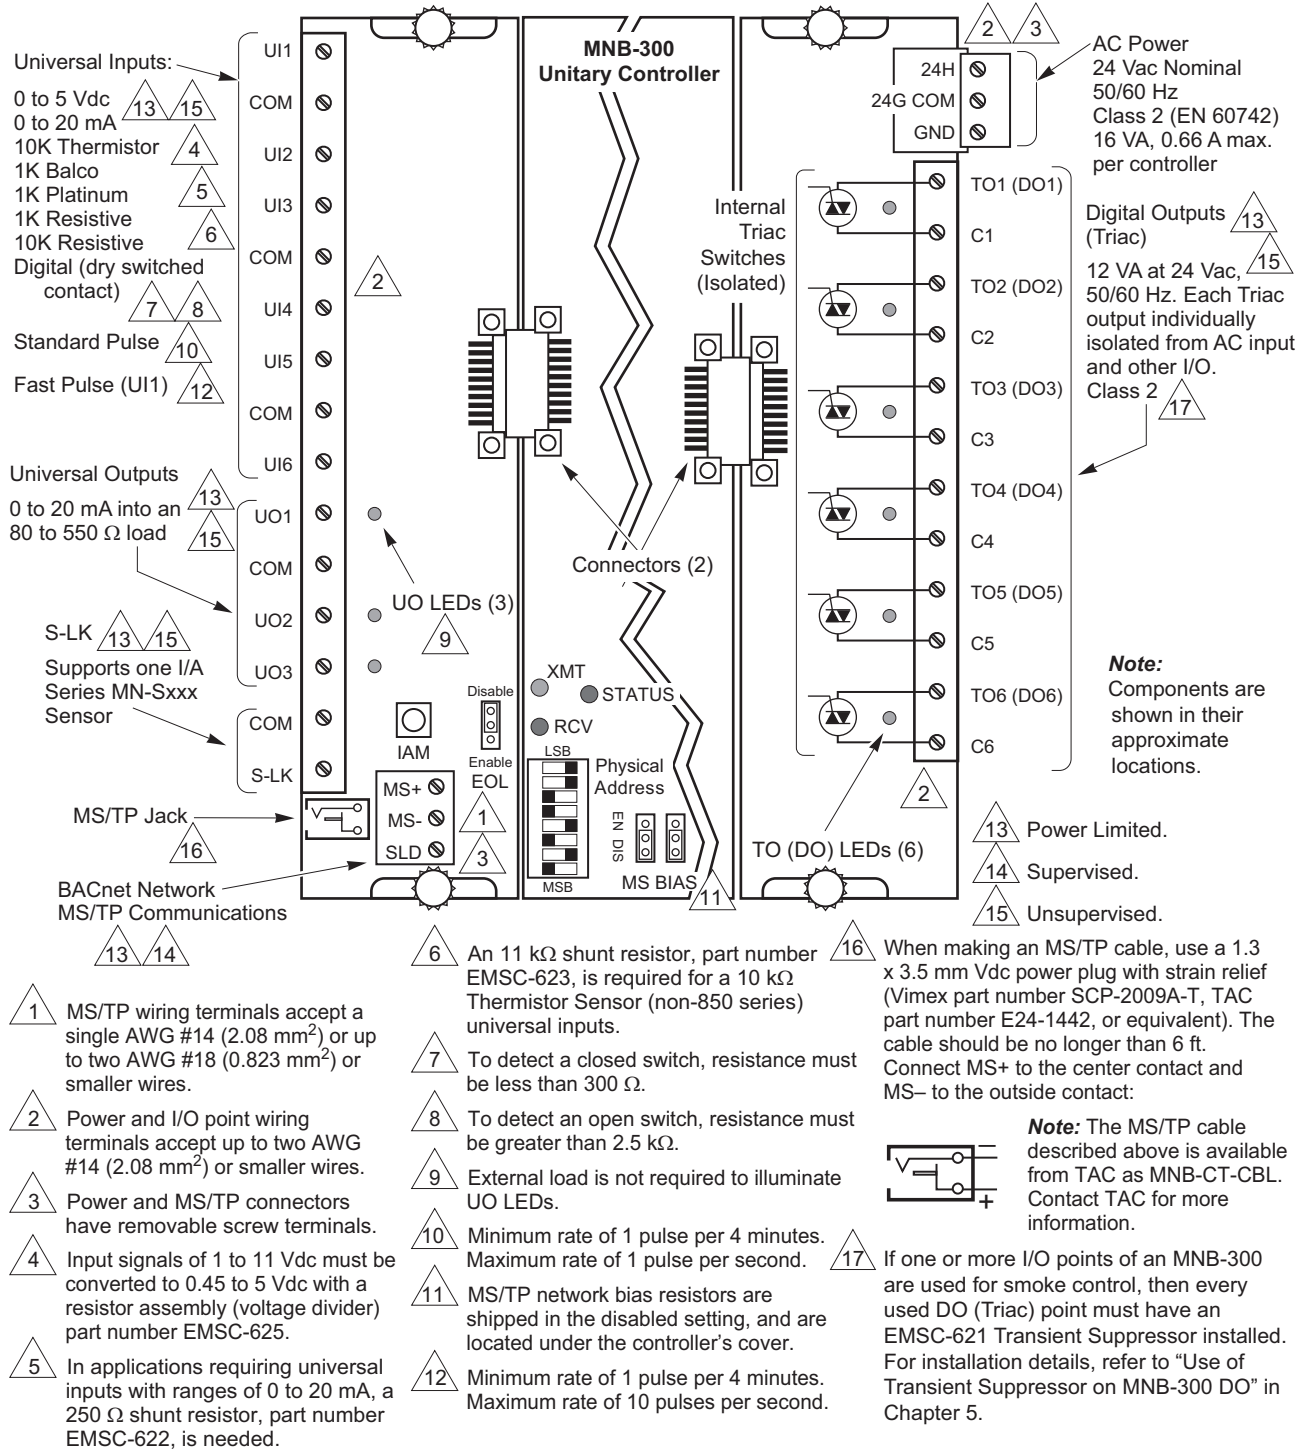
MNB-300
Unitary Controller

Universal Inputs:
0 to 5 Vdc
0 to 20 mA
13 15
10K Thermistor 4
1K Balco 5
1K Platinum
1K Resistive 6
10K Resistive
Digital (dry switched contact) 7 8
Standard Pulse 10
Fast Pulse (UI1) 12

UI1
COM
UI2
UI3
COM
UI4
UI5
COM
UI6

2

Universal Outputs
0 to 20 mA into an 80 to 550 Ω load 13 15

UO1
COM
UO2
UO3

UO LEDs (3) 9

S-LK 13 15
Supports one I/A Series MN-Sxxx Sensor

COM
S-LK

IAM
Disable
Enable
EOL

MS/TP Jack 16

MS+
MS-
SLD
1
3

BACnet Network MS/TP Communications 13 14

Connectors (2)

XMT
STATUS
RCV
LSB
MSB
Physical Address
EN DIS
MS BIAS
11

2 3
24H
24G COM
GND

AC Power
24 Vac Nominal
50/60 Hz
Class 2 (EN 60742)
16 VA, 0.66 A max. per controller

Internal Triac Switches (Isolated)

TO1 (DO1)
C1
TO2 (DO2)
C2
TO3 (DO3)
C3
TO4 (DO4)
C4
TO5 (DO5)
C5
TO6 (DO6)
C6

2

TO (DO) LEDs (6)

Digital Outputs (Triac) 13 15
12 VA at 24 Vac, 50/60 Hz. Each Triac output individually isolated from AC input and other I/O.
Class 2 17

Note: Components are shown in their approximate locations.

13 Power Limited.
14 Supervised.
15 Unsupervised.

1 MS/TP wiring terminals accept a single AWG #14 (2.08 mm$^2$) or up to two AWG #18 (0.823 mm$^2$) or smaller wires.

2 Power and I/O point wiring terminals accept up to two AWG #14 (2.08 mm$^2$) or smaller wires.

3 Power and MS/TP connectors have removable screw terminals.

4 Input signals of 1 to 11 Vdc must be converted to 0.45 to 5 Vdc with a resistor assembly (voltage divider) part number EMSC-625.

5 In applications requiring universal inputs with ranges of 0 to 20 mA, a 250 Ω shunt resistor, part number EMSC-622, is needed.

6 An 11 kΩ shunt resistor, part number EMSC-623, is required for a 10 kΩ Thermistor Sensor (non-850 series) universal inputs.

7 To detect a closed switch, resistance must be less than 300 Ω.

8 To detect an open switch, resistance must be greater than 2.5 kΩ.

9 External load is not required to illuminate UO LEDs.

10 Minimum rate of 1 pulse per 4 minutes. Maximum rate of 1 pulse per second.

11 MS/TP network bias resistors are shipped in the disabled setting, and are located under the controller's cover.

12 Minimum rate of 1 pulse per 4 minutes. Maximum rate of 10 pulses per second.

16 When making an MS/TP cable, use a 1.3 x 3.5 mm Vdc power plug with strain relief (Vimex part number SCP-2009A-T, TAC part number E24-1442, or equivalent). The cable should be no longer than 6 ft. Connect MS+ to the center contact and MS– to the outside contact:

–
+

Note: The MS/TP cable described above is available from TAC as MNB-CT-CBL. Contact TAC for more information.

17 If one or more I/O points of an MNB-300 are used for smoke control, then every used DO (Triac) point must have an EMSC-621 Transient Suppressor installed. For installation details, refer to "Use of Transient Suppressor on MNB-300 DO" in Chapter 5.